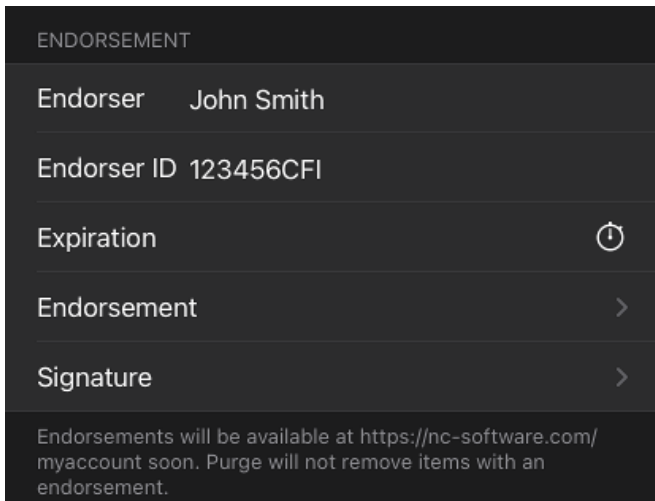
ENDORSEMENT

Endorser John Smith

Endorser ID 123456CFI

Expiration

Endorsement

Signature

Endorsements will be available at https://nc-software.com/myaccount soon. Purge will not remove items with an endorsement.